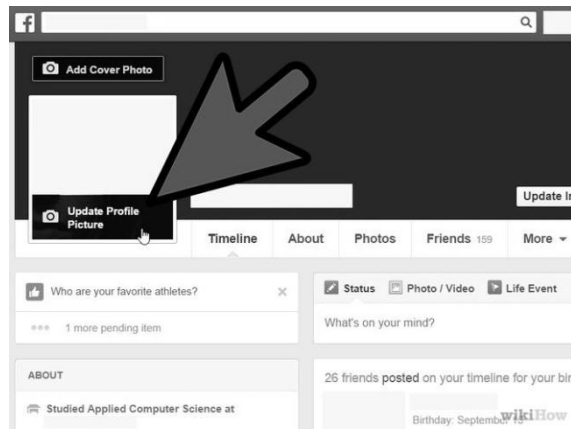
f

Add Cover Photo

Update Profile Picture

Update In

Timeline About Photos Friends 159 More

Who are your favorite athletes?

1 more pending item

ABOUT

Studied Applied Computer Science at

Status Photo / Video Life Event

What's on your mind?

26 friends posted on your timeline for your bir

Birthday: September 13

wikiHow